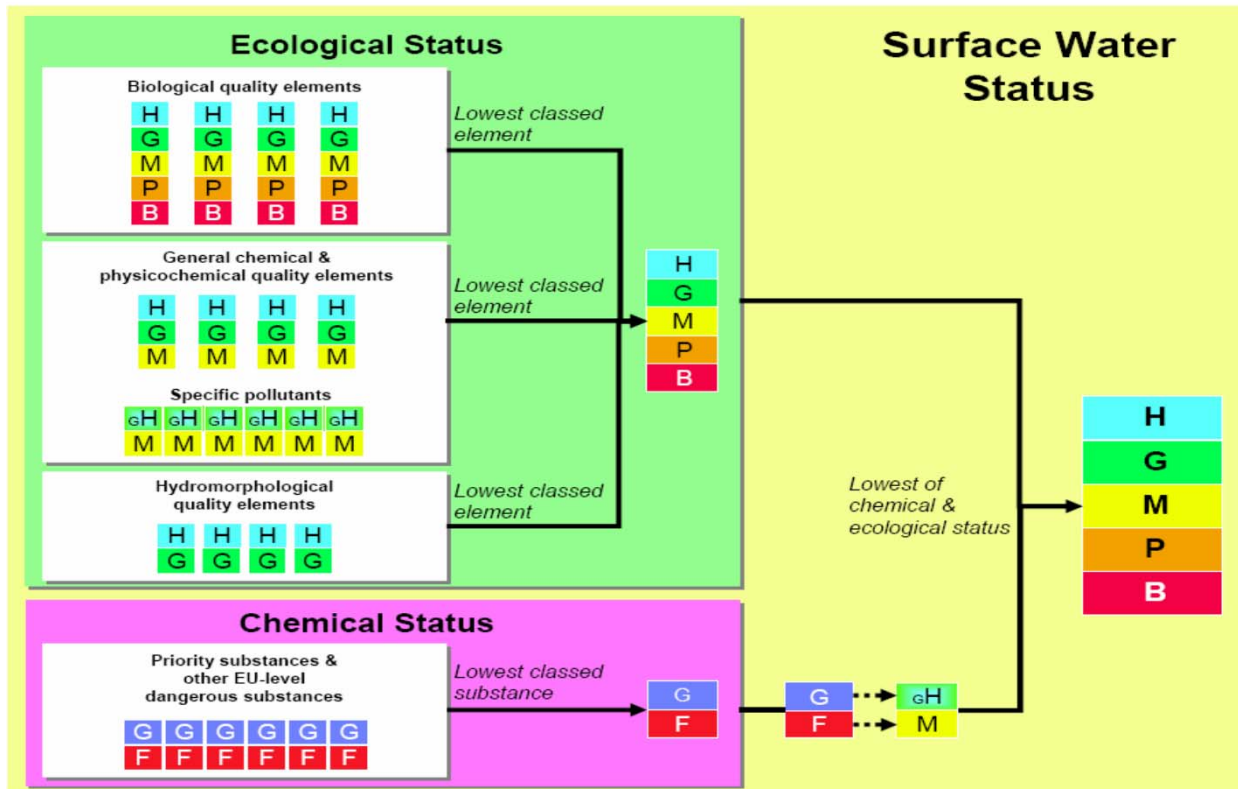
Ecological Status

Surface Water Status

Biological quality elements

H H H H
G G G G
M M M M
P P P P
B B B B

Lowest classed element

General chemical & physicochemical quality elements

H H H H
G G G G
M M M M

Lowest classed element

Specific pollutants

GH GH GH GH GH GH
M M M M M M

Hydromorphological quality elements

H H H H
G G G G

Lowest classed element

H
G
M
P
B

Lowest of chemical & ecological status

H
G
M
P
B

Chemical Status

Priority substances & other EU-level dangerous substances

G G G G G G
F F F F F F

Lowest classed substance

G
F

G
F

GH
M